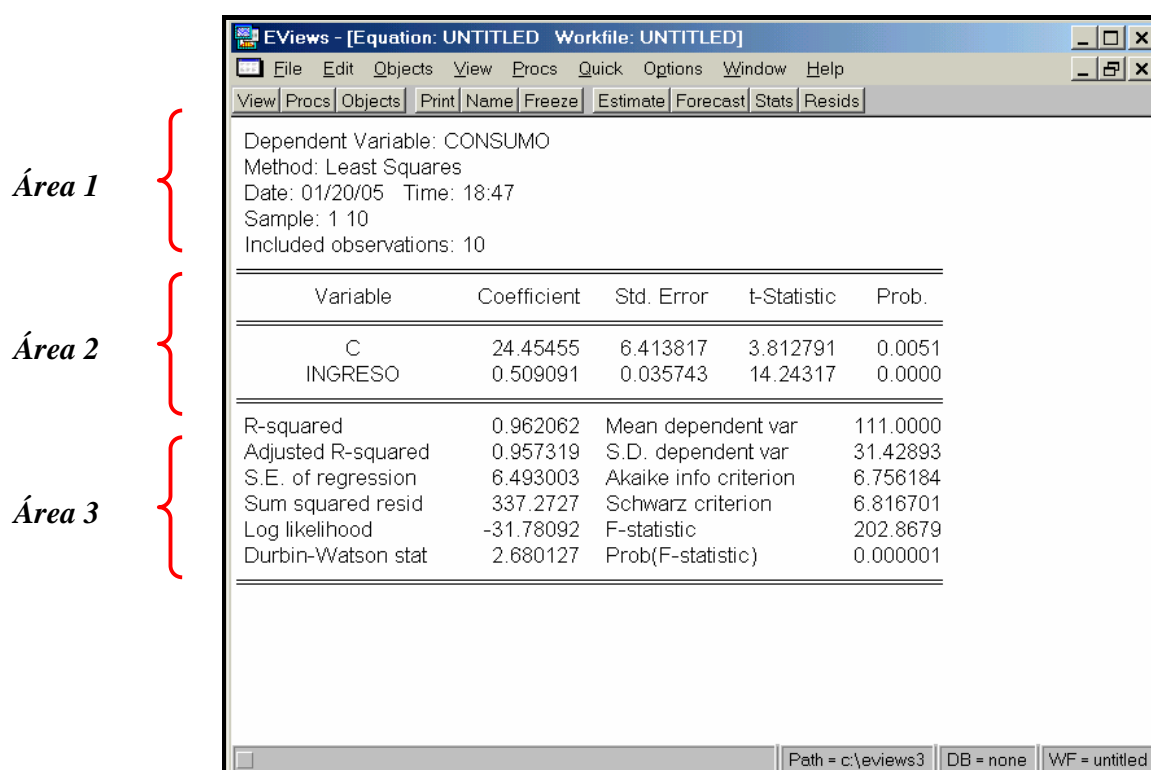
EViews - [Equation: UNTITLED Workfile: UNTITLED]

File Edit Objects View Procs Quick Options Window Help

View Procs Objects Print Name Freeze Estimate Forecast Stats Resids

Área 1

Dependent Variable: CONSUMO
Method: Least Squares
Date: 01/20/05 Time: 18:47
Sample: 1 10
Included observations: 10

Área 2

| Variable | Coefficient | Std. Error | t-Statistic | Prob. |
|---|---|---|---|---|
| C | 24.45455 | 6.413817 | 3.812791 | 0.0051 |
| INGRESO | 0.509091 | 0.035743 | 14.24317 | 0.0000 |

Área 3

| | | | |
|---|---|---|---|
| R-squared | 0.962062 | Mean dependent var | 111.0000 |
| Adjusted R-squared | 0.957319 | S.D. dependent var | 31.42893 |
| S.E. of regression | 6.493003 | Akaike info criterion | 6.756184 |
| Sum squared resid | 337.2727 | Schwarz criterion | 6.816701 |
| Log likelihood | -31.78092 | F-statistic | 202.8679 |
| Durbin-Watson stat | 2.680127 | Prob(F-statistic) | 0.000001 |

Path = c:\eviews3 DB = none WF = untitled